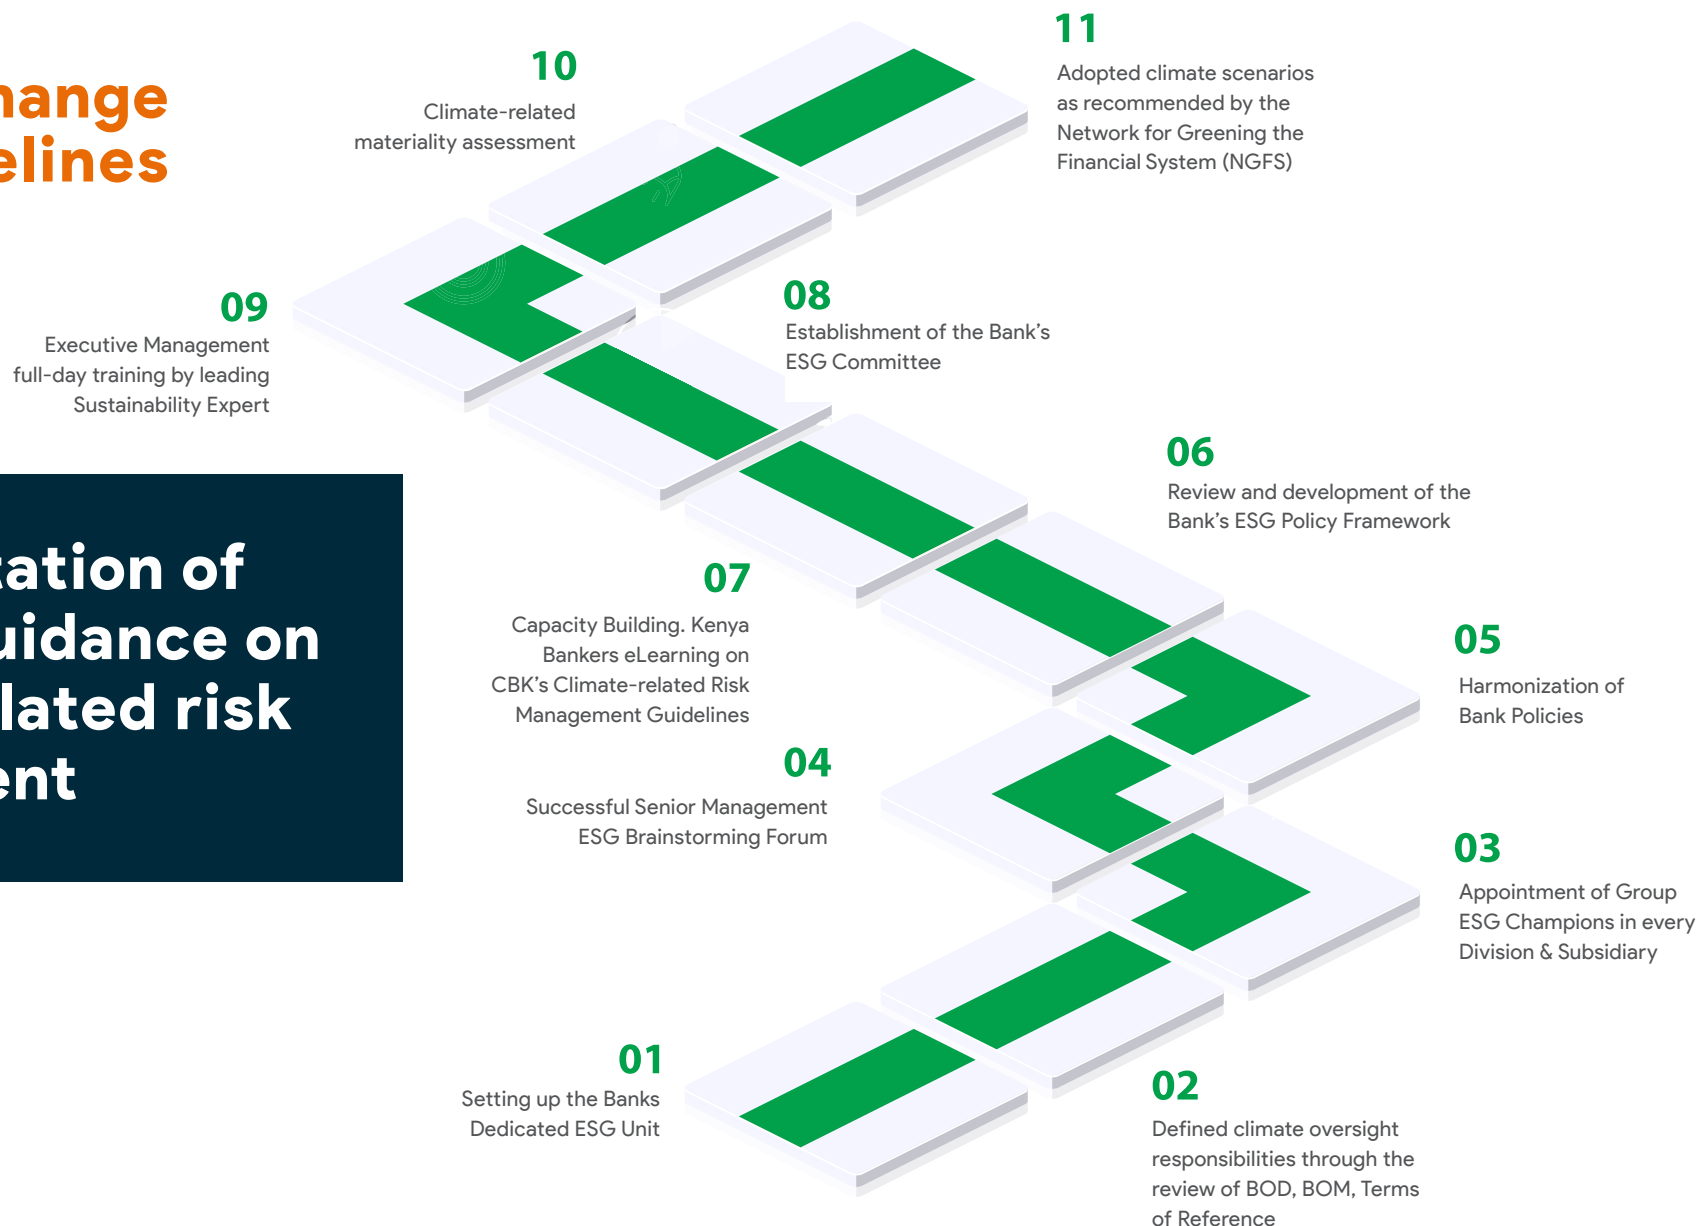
hange
elines

ation of
uidance on
lated risk
ent

11
Adopted climate scenarios as recommended by the Network for Greening the Financial System (NGFS)

10
Climate-related materiality assessment

09
Executive Management full-day training by leading Sustainability Expert

08
Establishment of the Bank's ESG Committee

07
Capacity Building. Kenya Bankers eLearning on CBK's Climate-related Risk Management Guidelines

06
Review and development of the Bank's ESG Policy Framework

05
Harmonization of Bank Policies

04
Successful Senior Management ESG Brainstorming Forum

03
Appointment of Group ESG Champions in every Division & Subsidiary

02
Defined climate oversight responsibilities through the review of BOD, BOM, Terms of Reference

01
Setting up the Banks Dedicated ESG Unit